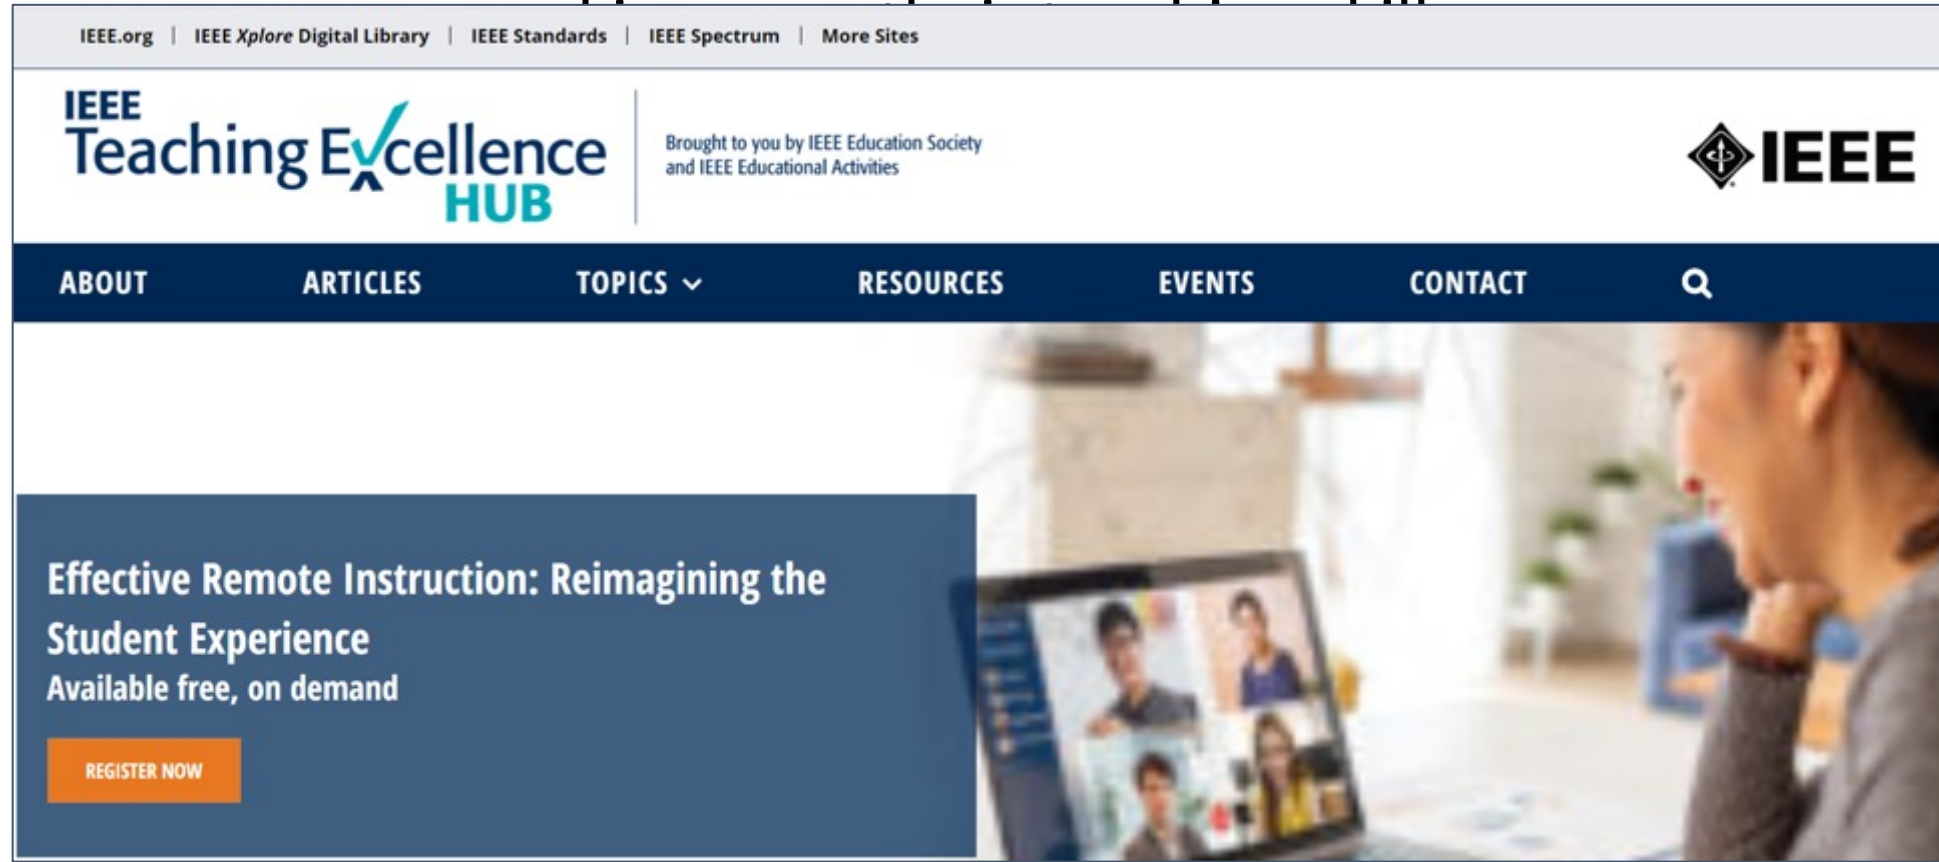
IEEE.org | IEEE Xplore Digital Library | IEEE Standards | IEEE Spectrum | More Sites

IEEE Teaching Excellence HUB

Brought to you by IEEE Education Society and IEEE Educational Activities

IEEE

ABOUT ARTICLES TOPICS RESOURCES EVENTS CONTACT

Effective Remote Instruction: Reimagining the Student Experience
Available free, on demand

REGISTER NOW